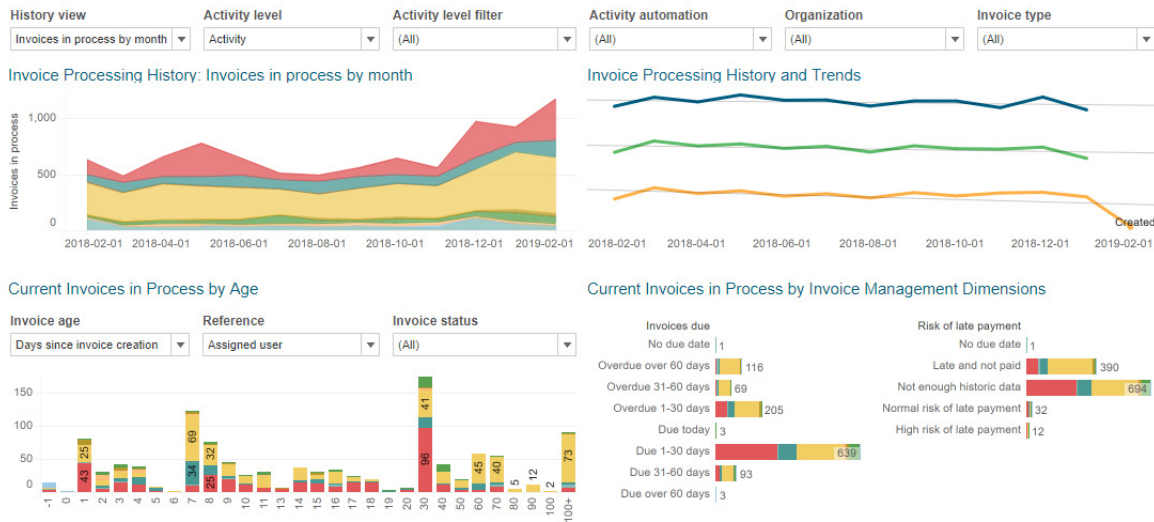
History view
Invoices in process by month
Activity level
Activity
Activity level filter
(All)
Activity automation
(All)
Organization
(All)
Invoice type
(All)

Invoice Processing History: Invoices in process by month

Invoices in process
1,000
500
0
2018-02-01 2018-04-01 2018-06-01 2018-08-01 2018-10-01 2018-12-01 2019-02-01

Invoice Processing History and Trends

Created
2018-02-01 2018-04-01 2018-06-01 2018-08-01 2018-10-01 2018-12-01 2019-02-01

Current Invoices in Process by Age

Invoice age
Days since invoice creation
Reference
Assigned user
Invoice status
(All)

150
100
50
0
25
43
69
34
32
25
41
96
45
40
5
12
2
73
-1 0 1 2 3 4 5 6 7 8 9 10 11 12 13 14 15 16 17 18 19 20 30 40 50 60 70 80 90 100 100+

Current Invoices in Process by Invoice Management Dimensions

Invoices due
No due date 1
Overdue over 60 days 116
Overdue 31-60 days 69
Overdue 1-30 days 205
Due today 3
Due 1-30 days 639
Due 31-60 days 93
Due over 60 days 3

Risk of late payment
No due date 1
Late and not paid 390
Not enough historic data 694
Normal risk of late payment 32
High risk of late payment 12